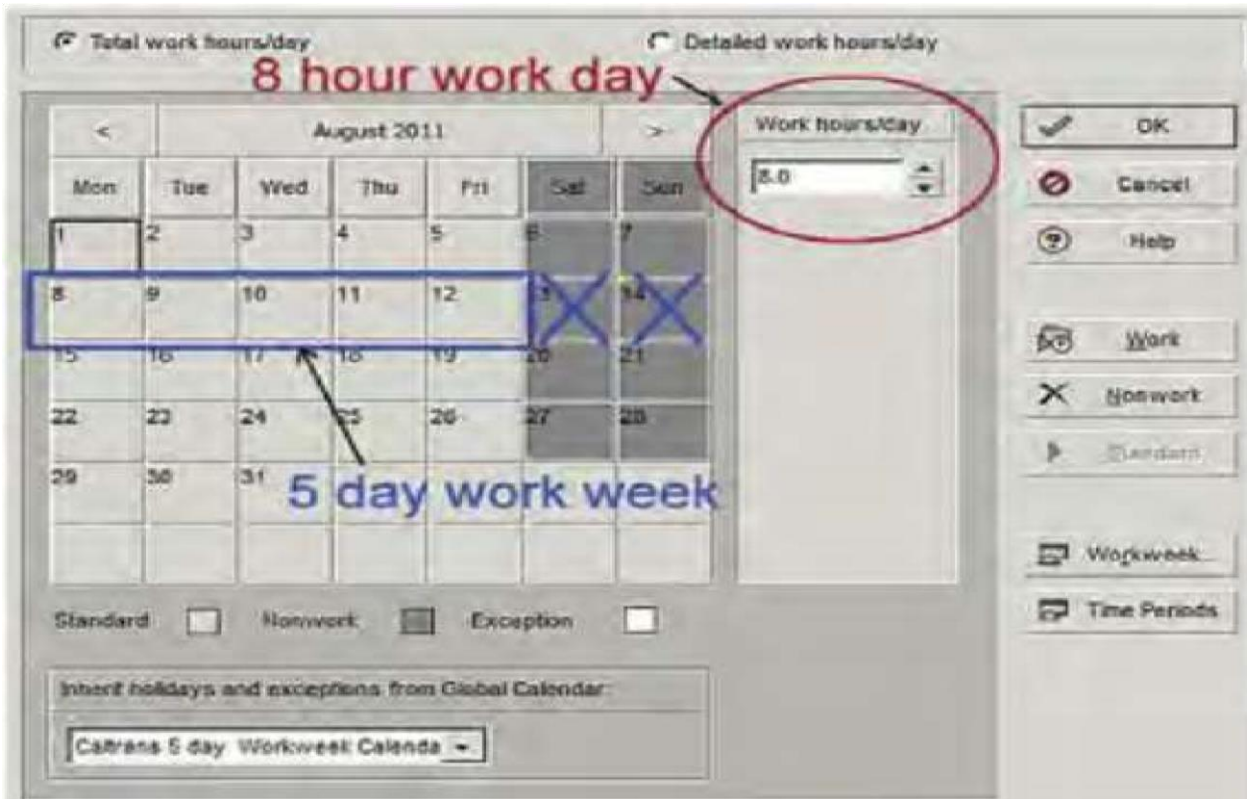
Total work hours/day

Detailed work hours/day

8 hour work day

<

August 2011

>

Work hours/day

8.0

OK

Cancel

Help

| Mon | Tue | Wed | Thu | Fri | Sat | Sun |
|---|---|---|---|---|---|---|
| 1 | 2 | 3 | 4 | 5 | 6 | 7 |
| 8 | 9 | 10 | 11 | 12 | 13 | 14 |
| 15 | 16 | 17 | 18 | 19 | 20 | 21 |
| 22 | 23 | 24 | 25 | 26 | 27 | 28 |
| 29 | 30 | 31 | | | | |

5 day work week

Work

Nonwork

Standard

Workweek...

Time Periods

Standard

Nonwork

Exception

Inherit holidays and exceptions from Global Calendar:

Caltrans 5 day Workweek Calenda